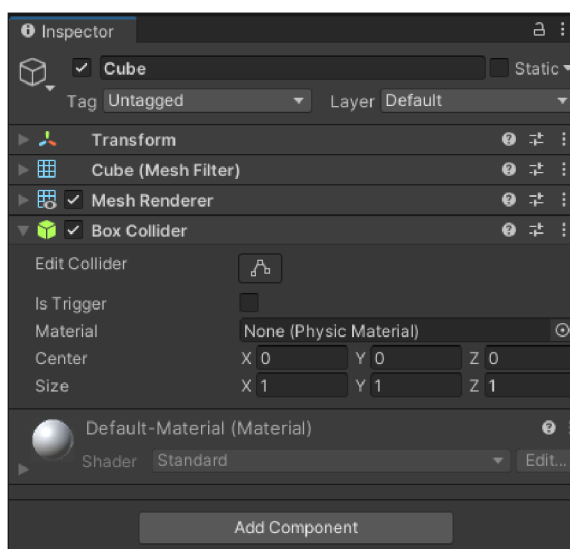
Inspector

Cube

Static

Tag Untagged

Layer Default

Transform

Cube (Mesh Filter)

Mesh Renderer

Box Collider

Edit Collider

Is Trigger

Material None (Physic Material)

Center X 0 Y 0 Z 0

Size X 1 Y 1 Z 1

Default-Material (Material)

Shader Standard

Edit...

Add Component